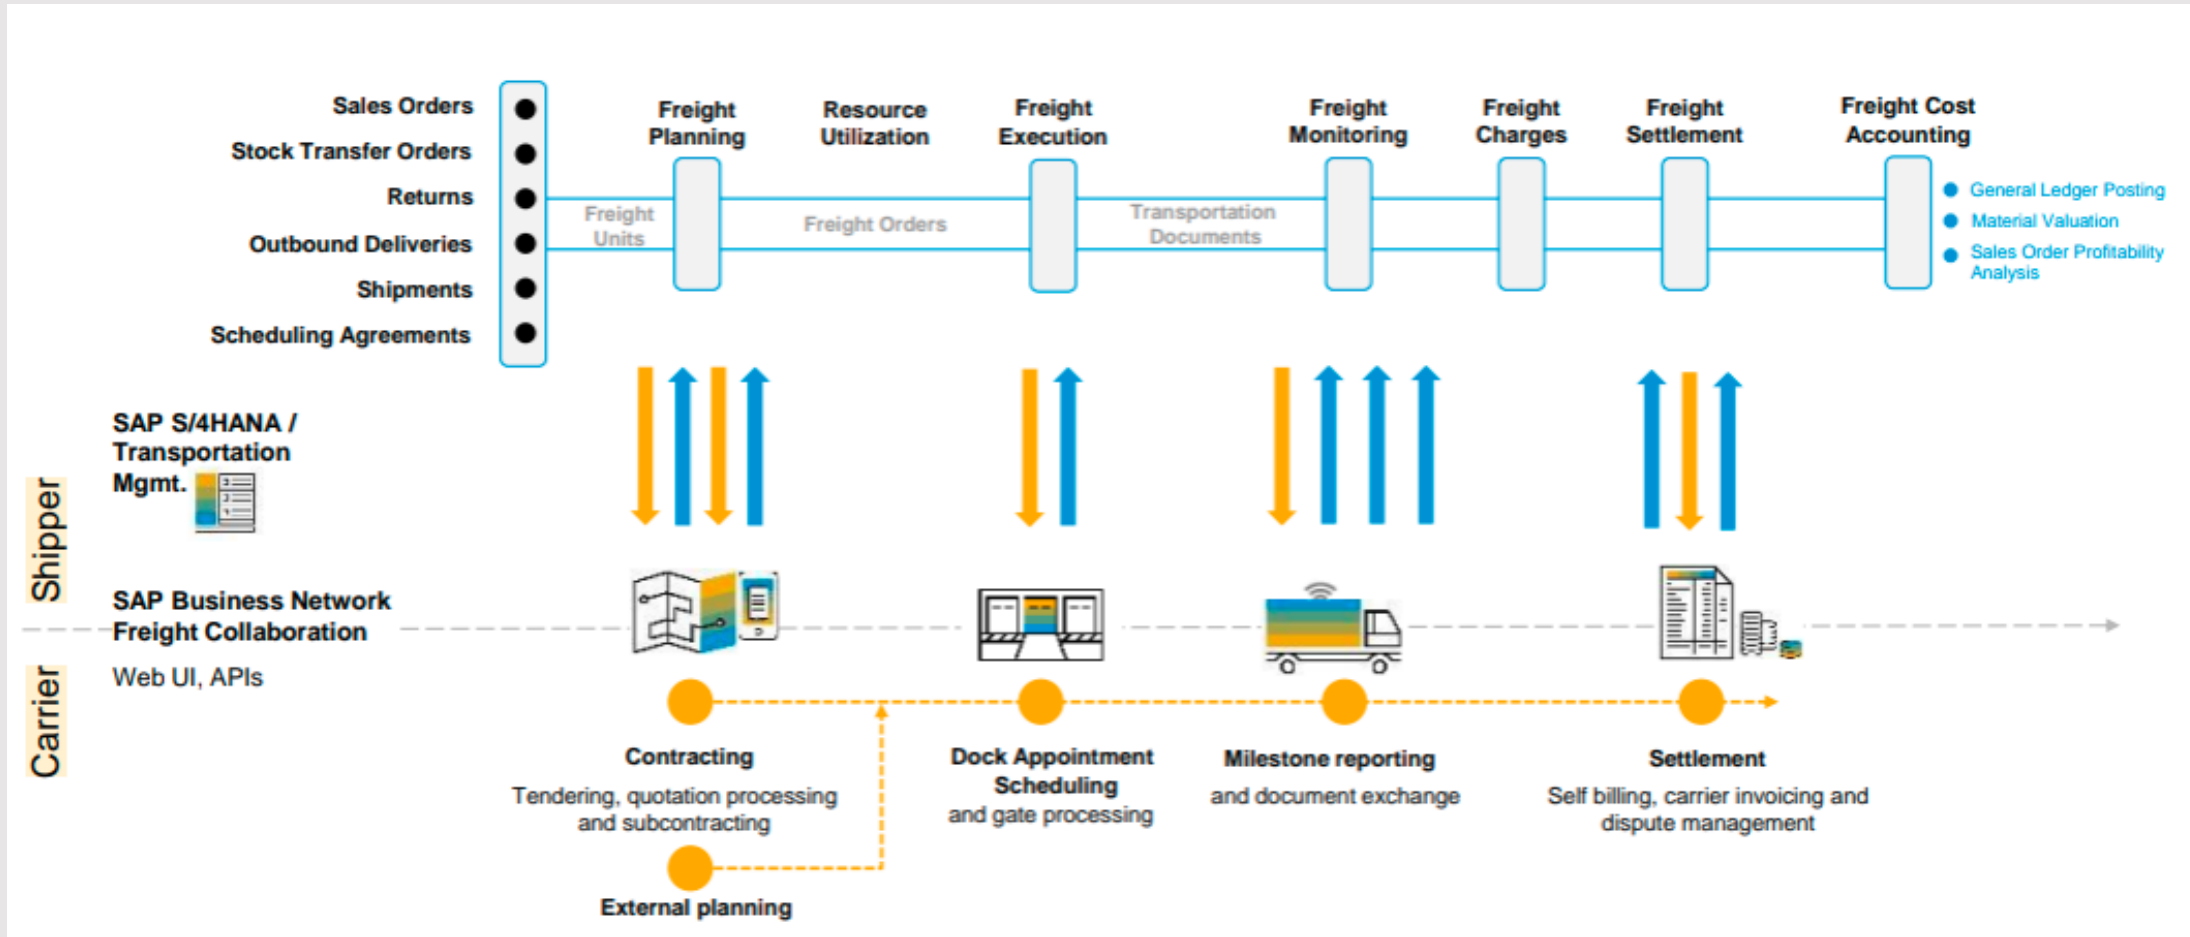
Sales Orders
Stock Transfer Orders
Returns
Outbound Deliveries
Shipments
Scheduling Agreements

Freight Planning
Resource Utilization
Freight Execution
Freight Monitoring
Freight Charges
Freight Settlement
Freight Cost Accounting

Freight Units
Freight Orders
Transportation Documents

General Ledger Posting
Material Valuation
Sales Order Profitability Analysis

Shipper
SAP S/4HANA / Transportation Mgmt.

SAP Business Network Freight Collaboration
Web UI, APIs

Carrier

Contracting
Tendering, quotation processing and subcontracting

External planning

Dock Appointment Scheduling
and gate processing

Milestone reporting
and document exchange

Settlement
Self billing, carrier invoicing and dispute management